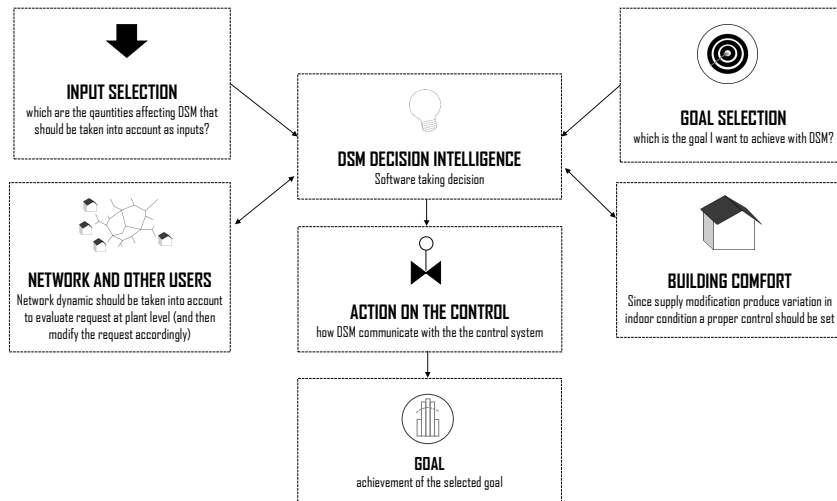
INPUT SELECTION
which are the qauntities affecting DSM that should be taken into account as inputs?

DSM DECISION INTELLIGENCE
Software taking decision

GOAL SELECTION
which is the goal I want to achieve with DSM?

NETWORK AND OTHER USERS
Network dynamic should be taken into account to evaluate request at plant level (and then modify the request accordingly)

ACTION ON THE CONTROL
how DSM communicate with the the control system

BUILDING COMFORT
Since supply modification produce variation in indoor condition a proper control should be set

GOAL
achievement of the selected goal